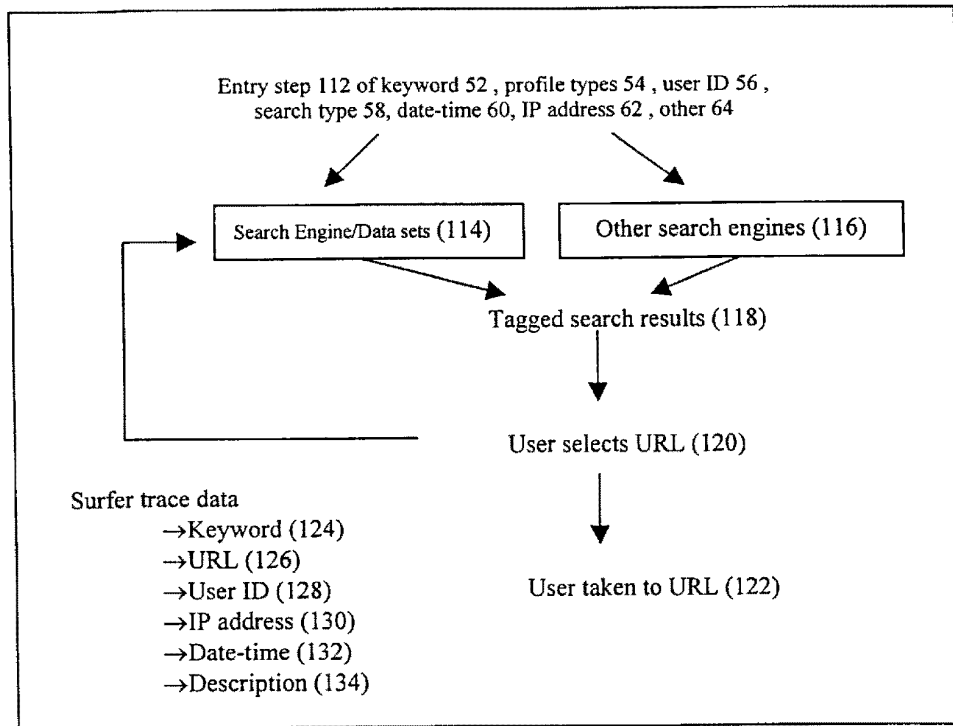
Entry step 112 of keyword 52 , profile types 54 , user ID 56 , search type 58, date-time 60, IP address 62 , other 64

Search Engine/Data sets (114)

Other search engines (116)

Tagged search results (118)

User selects URL (120)

User taken to URL (122)

Surfer trace data
→Keyword (124)
→URL (126)
→User ID (128)
→IP address (130)
→Date-time (132)
→Description (134)